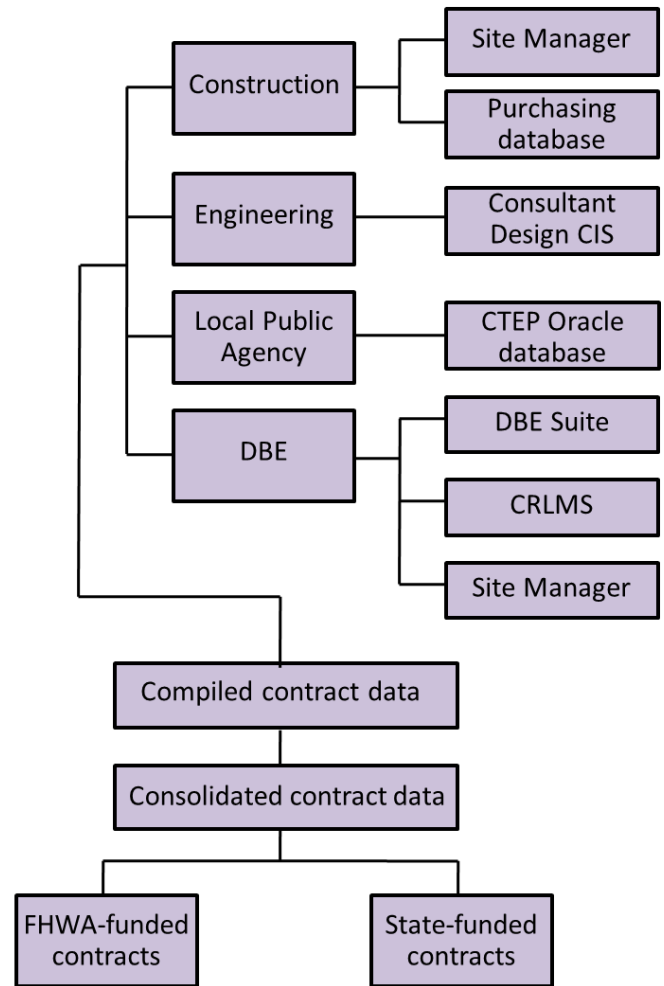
Construction

Site Manager

Purchasing database

Engineering

Consultant Design CIS

Local Public Agency

CTEP Oracle database

DBE

DBE Suite

CRLMS

Site Manager

Compiled contract data

Consolidated contract data

FHWA-funded contracts

State-funded contracts